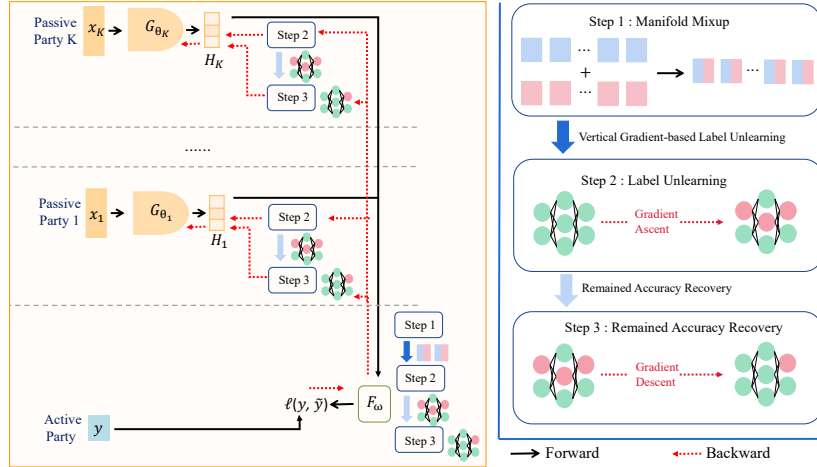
Passive Party K

$x_K$

$G_{\theta_K}$

$H_K$

Step 2

Step 3

......

Passive Party 1

$x_1$

$G_{\theta_1}$

$H_1$

Step 2

Step 3

Step 1

Step 2

Step 3

$F_\omega$

$\ell(y, \tilde{y})$

Active Party

$y$

Step 1 : Manifold Mixup

...

+

...

...

Vertical Gradient-based Label Unlearning

Step 2 : Label Unlearning

Gradient Ascent

Remained Accuracy Recovery

Step 3 : Remained Accuracy Recovery

Gradient Descent

Forward

Backward